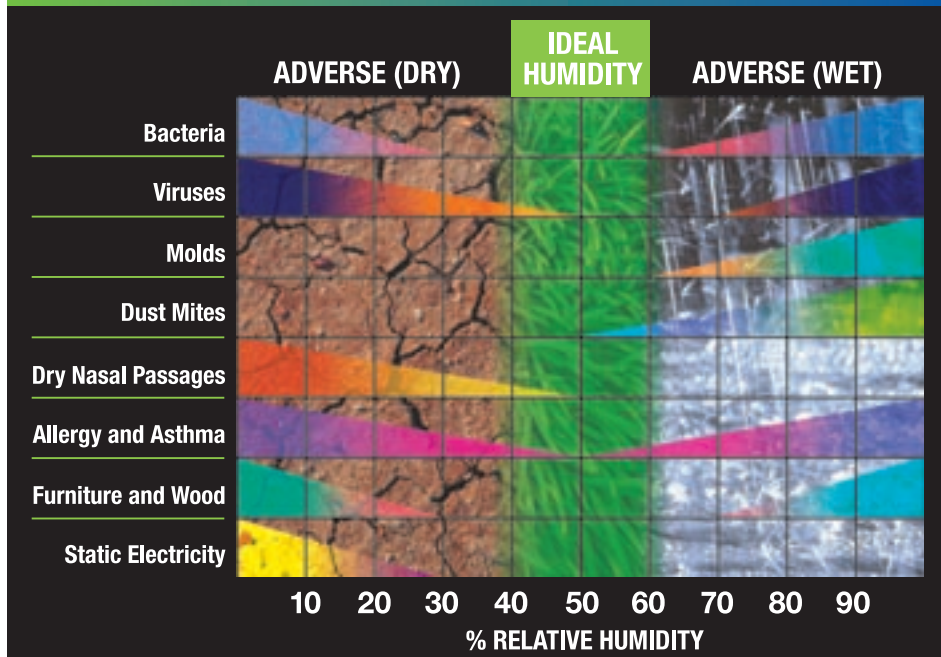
ADVERSE (DRY)

IDEAL HUMIDITY

ADVERSE (WET)

Bacteria

Viruses

Molds

Dust Mites

Dry Nasal Passages

Allergy and Asthma

Furniture and Wood

Static Electricity

10 20 30 40 50 60 70 80 90

% RELATIVE HUMIDITY